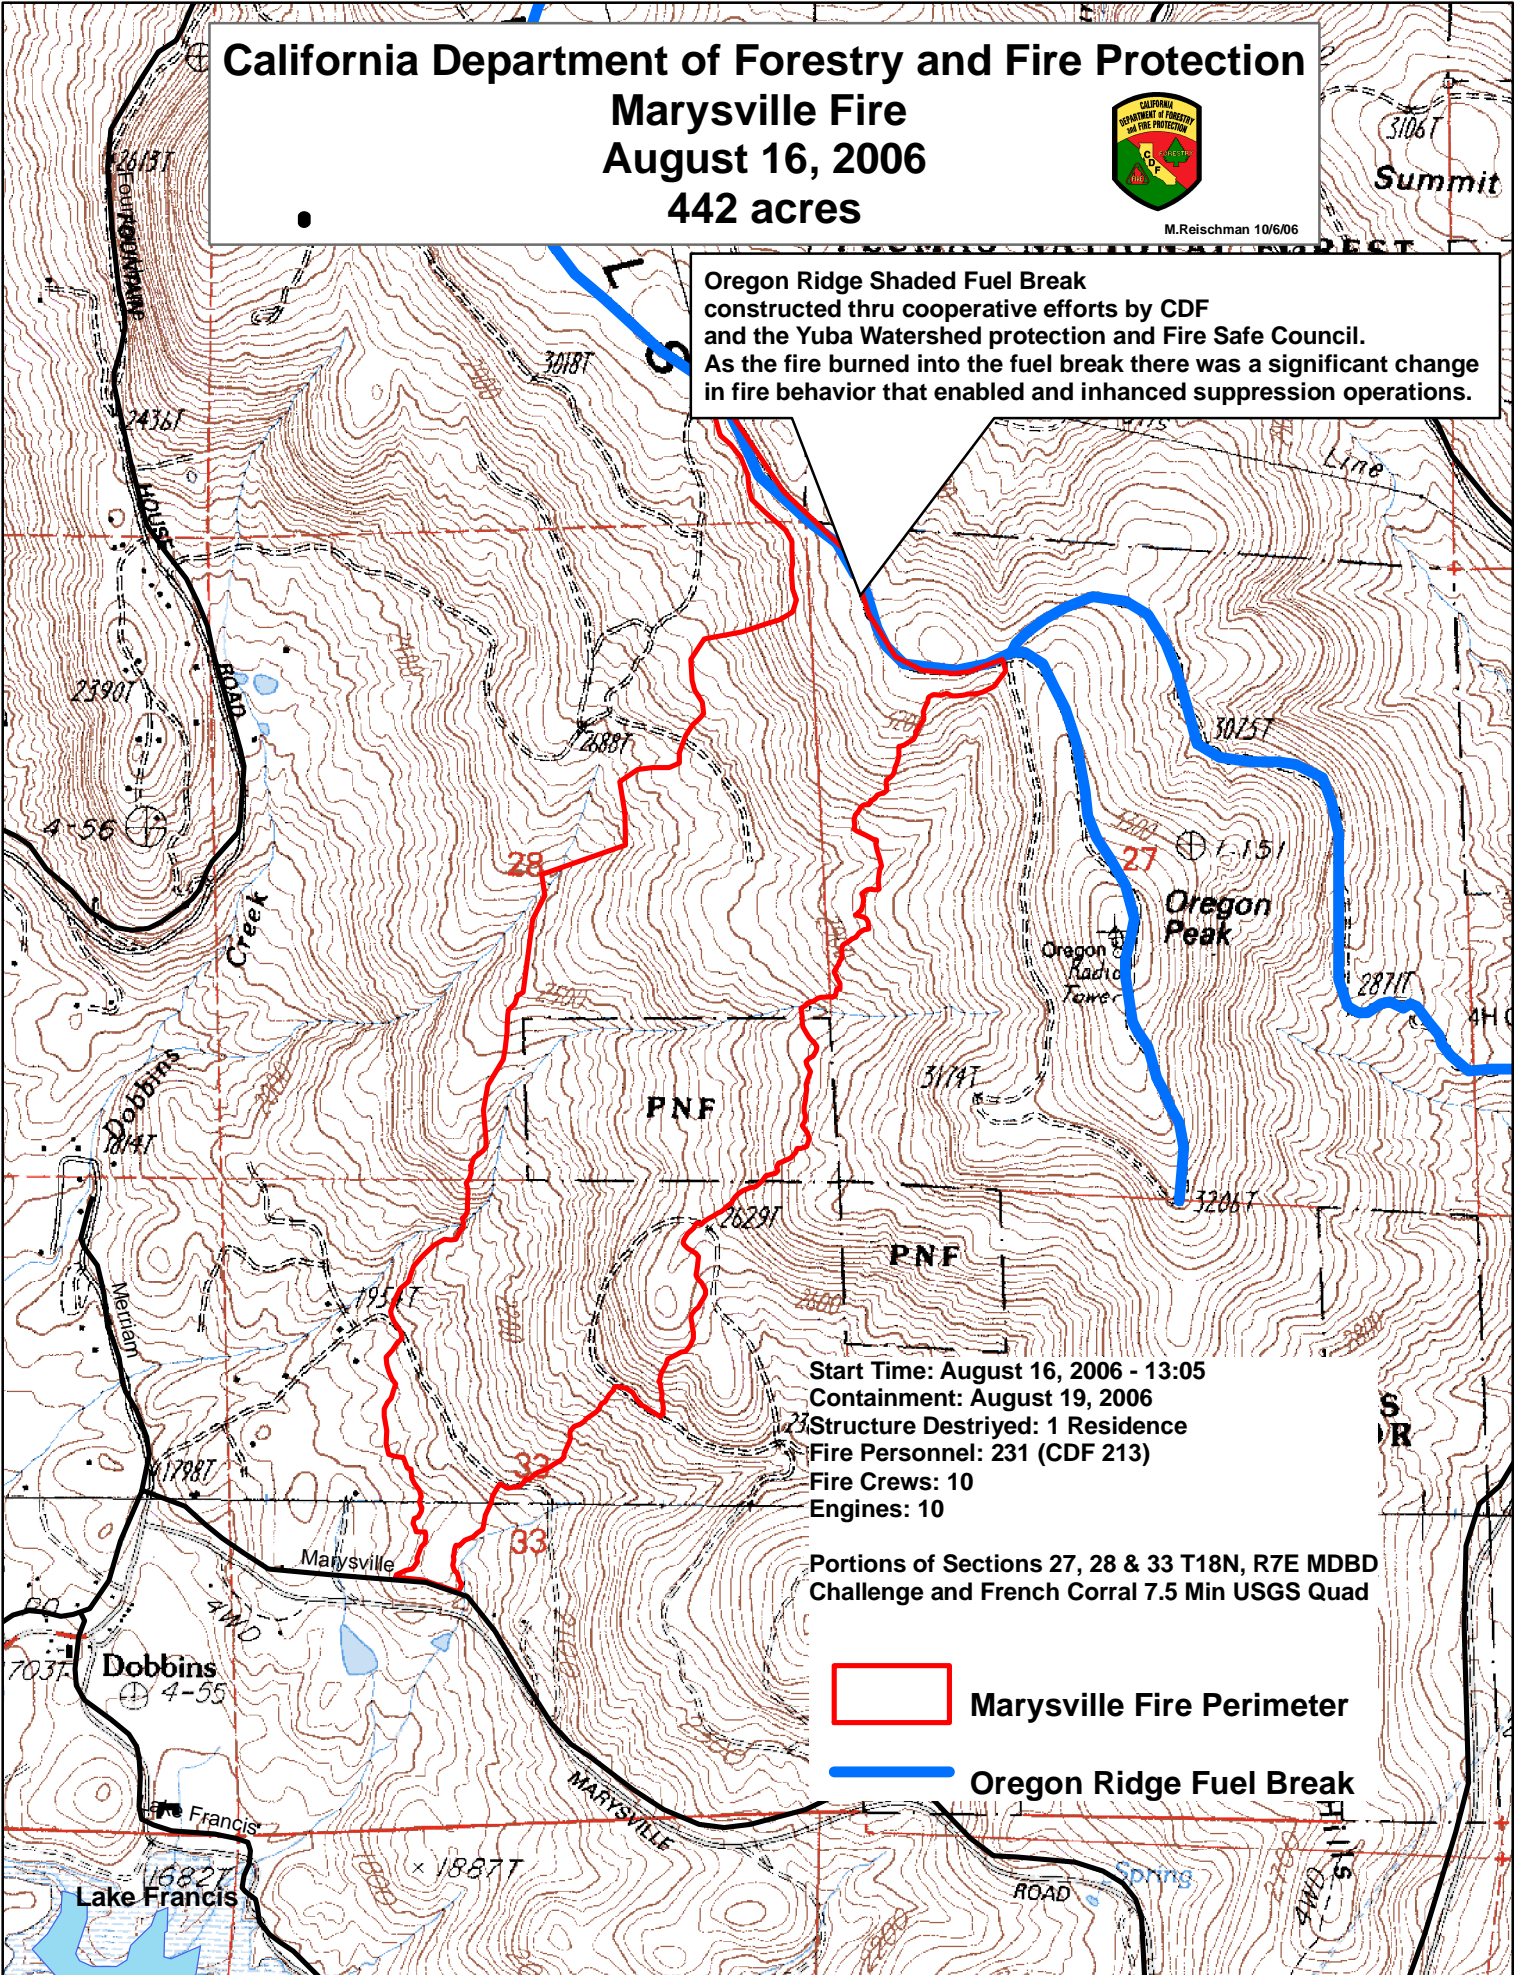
California Department of Forestry and Fire Protection
Marysville Fire
August 16, 2006
442 acres

CALIFORNIA DEPARTMENT of FORESTRY and FIRE PROTECTION
CDF

M.Reischman 10/6/06

3106T
Summit

Oregon Ridge Shaded Fuel Break
constructed thru cooperative efforts by CDF
and the Yuba Watershed protection and Fire Safe Council.
As the fire burned into the fuel break there was a significant change in fire behavior that enabled and inhanced suppression operations.

2613T
2436T
3018T
2390T
4-56
2688T
28
Creek
3075T
27
4-151
Oregon Peak
Oregon Radio Tower
2871T
PNF
3174T
Dobbins
1814T
2629T
PNF
3206T
1795T
Merriam
1798T
33
33
Marysville
4WD
Dobbins
4-55
703T
Francis
1682T
Lake Francis
1887T
MARYSVILLE
ROAD
Spring

Start Time: August 16, 2006 - 13:05
Containment: August 19, 2006
Structure Destriyed: 1 Residence
Fire Personnel: 231 (CDF 213)
Fire Crews: 10
Engines: 10

Portions of Sections 27, 28 & 33 T18N, R7E MDBD
Challenge and French Corral 7.5 Min USGS Quad

Marysville Fire Perimeter
Oregon Ridge Fuel Break